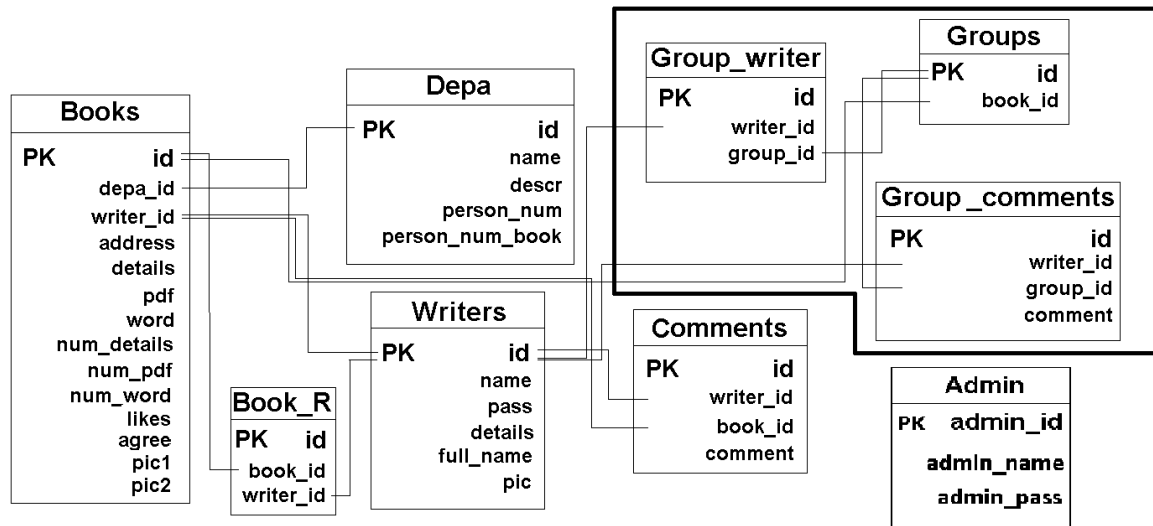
Books
PK id
depa_id
writer_id
address
details
pdf
word
num_details
num_pdf
num_word
likes
agree
pic1
pic2

Depa
PK id
name
descr
person_num
person_num_book

Book_R
PK id
book_id
writer_id

Writers
PK id
name
pass
details
full_name
pic

Group_writer
PK id
writer_id
group_id

Groups
PK id
book_id

Group _comments
PK id
writer_id
group_id
comment

Comments
PK id
writer_id
book_id
comment

Admin
PK admin_id
admin_name
admin_pass